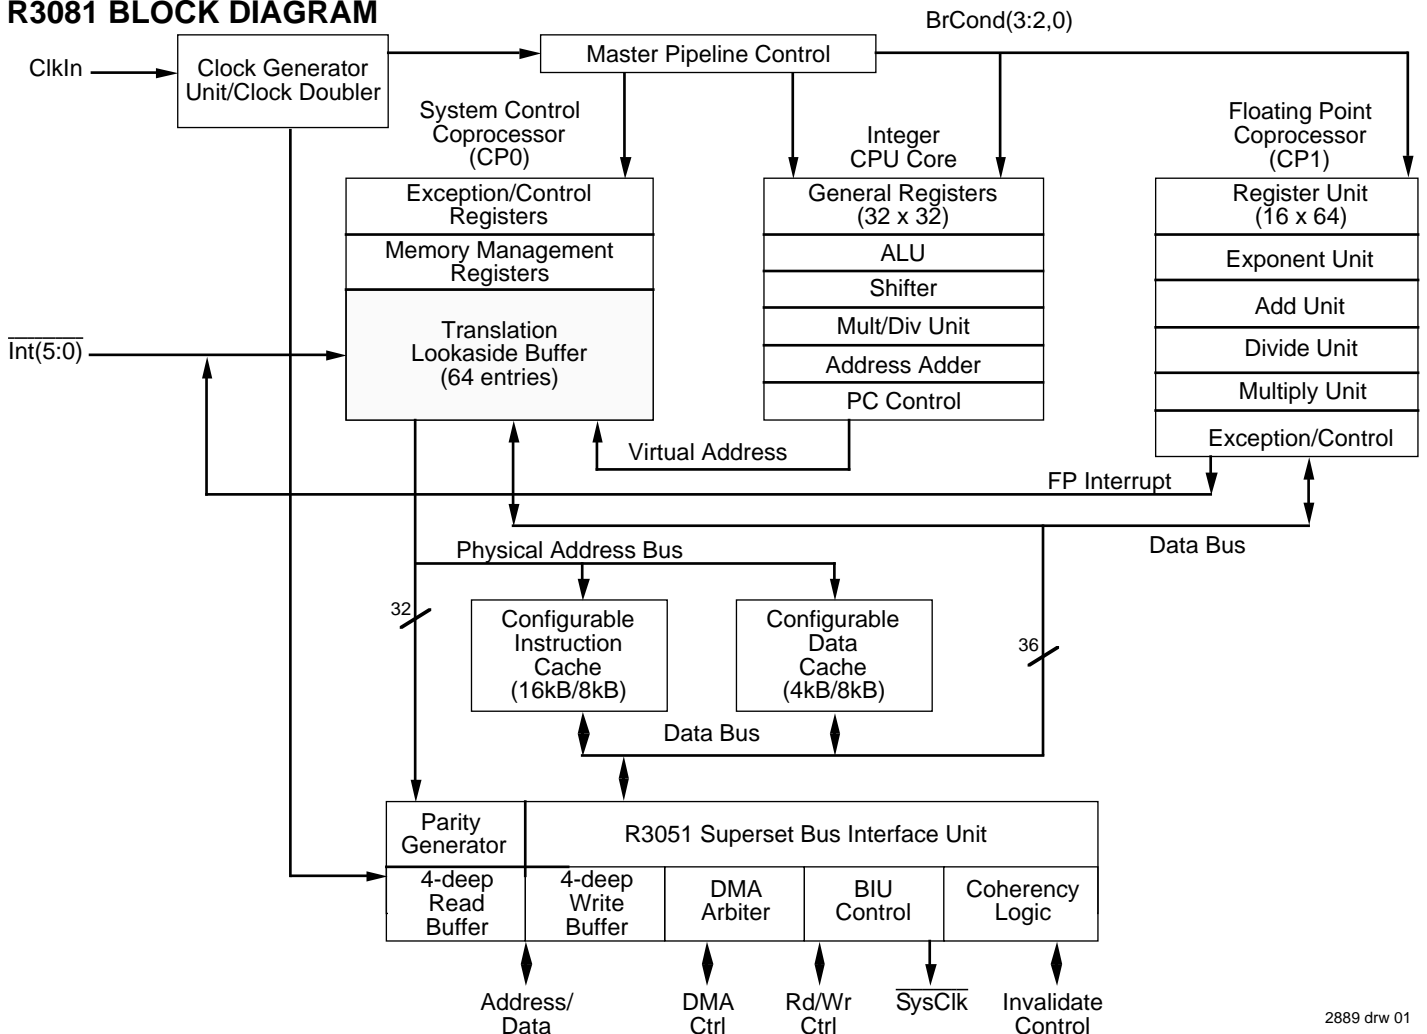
R3081 BLOCK DIAGRAM

BrCond(3:2,0)

ClkIn

Clock Generator Unit/Clock Doubler

Master Pipeline Control

System Control Coprocessor (CP0)

Integer CPU Core

Floating Point Coprocessor (CP1)

Exception/Control Registers

Memory Management Registers

Translation Lookaside Buffer (64 entries)

General Registers (32 x 32)

ALU

Shifter

Mult/Div Unit

Address Adder

PC Control

Register Unit (16 x 64)

Exponent Unit

Add Unit

Divide Unit

Multiply Unit

Exception/Control

$\overline{\text{Int}(5:0)}$

Virtual Address

FP Interrupt

Data Bus

Physical Address Bus

32

Configurable Instruction Cache (16kB/8kB)

Configurable Data Cache (4kB/8kB)

36

Data Bus

Parity Generator

R3051 Superset Bus Interface Unit

4-deep Read Buffer

4-deep Write Buffer

DMA Arbiter

BIU Control

Coherency Logic

Address/ Data

DMA Ctrl

Rd/Wr Ctrl

$\overline{\text{SysClk}}$

Invalidate Control

2889 drw 01